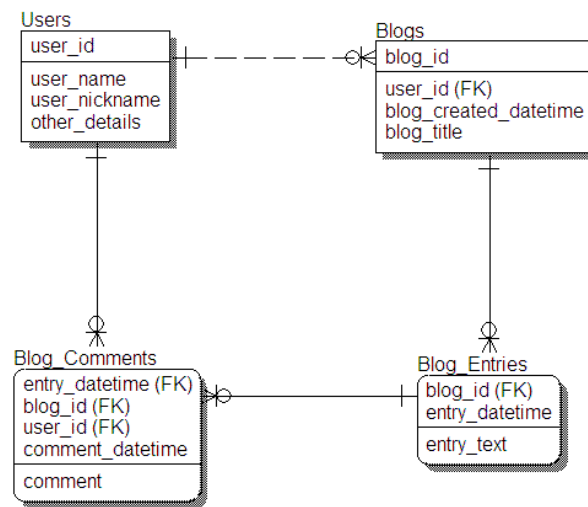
Users
user_id
user_name
user_nickname
other_details

Blogs
blog_id
user_id (FK)
blog_created_datetime
blog_title

Blog_Comments
entry_datetime (FK)
blog_id (FK)
user_id (FK)
comment_datetime
comment

Blog_Entries
blog_id (FK)
entry_datetime
entry_text